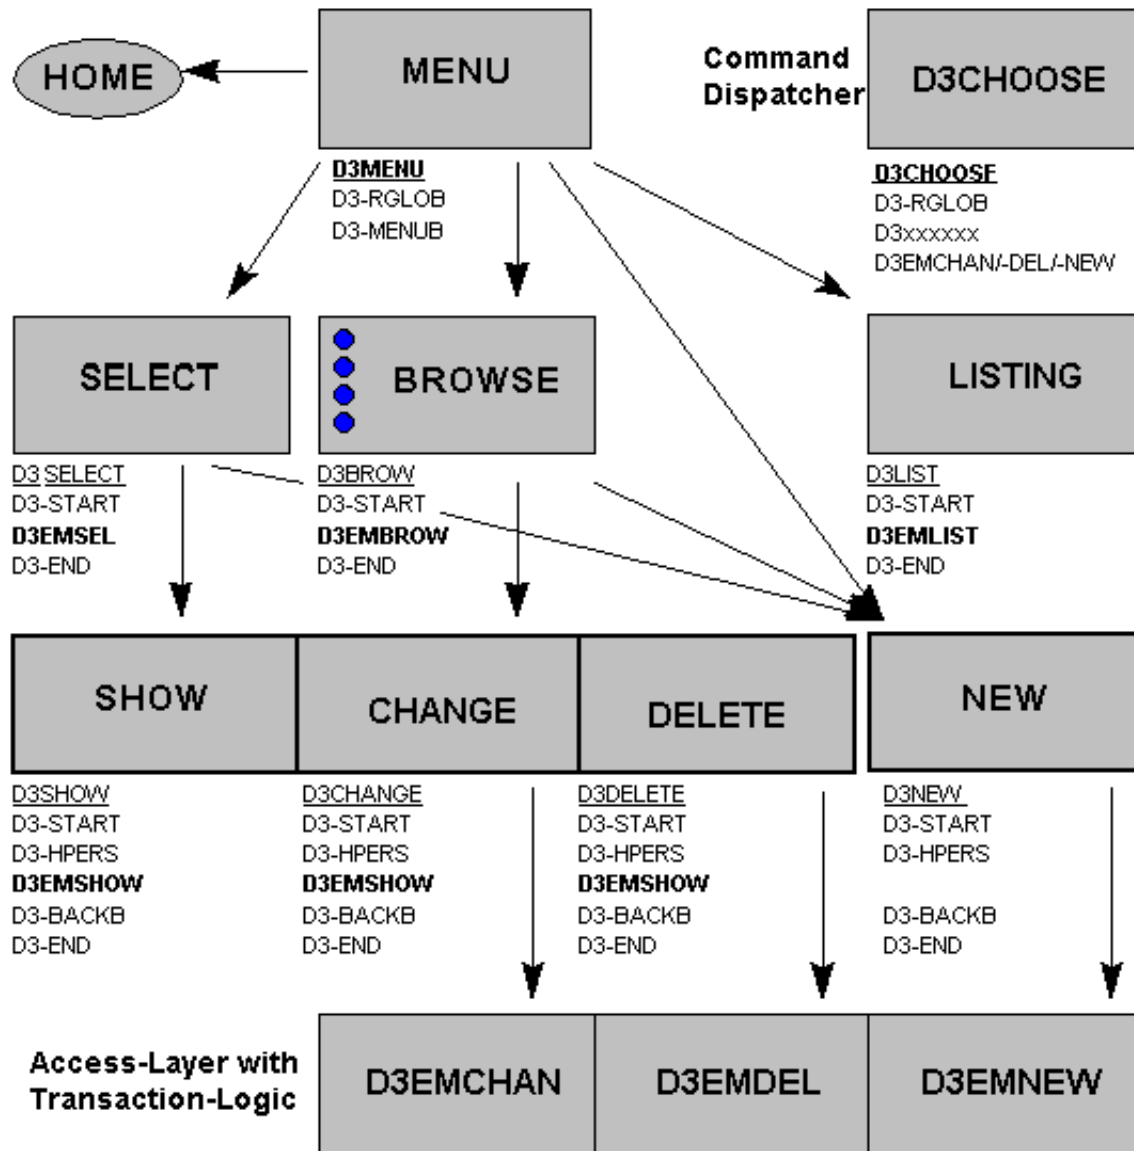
HOME

MENU

D3MENU
D3-RGLOB
D3-MENUB

Command Dispatcher

D3CHOOSE

D3CHOOSE
D3-RGLOB
D3xxxxxx
D3EMCHAN/-DEL/-NEW

SELECT

D3 SELECT
D3-START
D3EMSEL
D3-END

BROWSE

D3BROW
D3-START
D3EMBROW
D3-END

LISTING

D3LIST
D3-START
D3EMLIST
D3-END

SHOW

D3SHOW
D3-START
D3-HPERS
D3EMSHOW
D3-BACKB
D3-END

CHANGE

D3CHANGE
D3-START
D3-HPERS
D3EMSHOW
D3-BACKB
D3-END

DELETE

D3DELETE
D3-START
D3-HPERS
D3EMSHOW
D3-BACKB
D3-END

NEW

D3NEW
D3-START
D3-HPERS
D3-BACKB
D3-END

Access-Layer with Transaction-Logic

D3EMCHAN

D3EMDEL

D3EMNEW